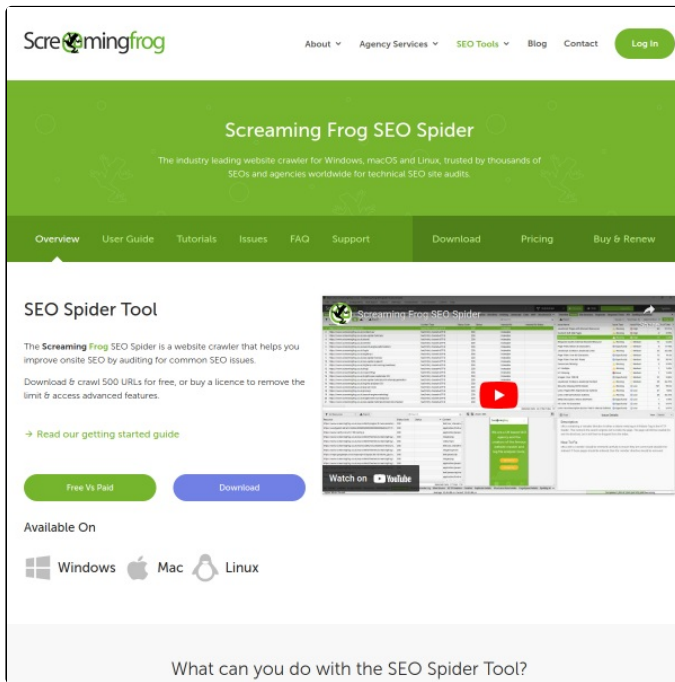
Screamingfrog

About Agency Services SEO Tools Blog Contact Log In

Screaming Frog SEO Spider

The industry leading website crawler for Windows, macOS and Linux, trusted by thousands of SEOs and agencies worldwide for technical SEO site audits.

Overview User Guide Tutorials Issues FAQ Support Download Pricing Buy & Renew

SEO Spider Tool

The Screaming Frog SEO Spider is a website crawler that helps you improve onsite SEO by auditing for common SEO issues.

Download & crawl 500 URLs for free, or buy a licence to remove the limit & access advanced features.

→ Read our getting started guide

Free Vs Paid Download

Available On

Windows Mac Linux

Screaming Frog SEO Spider

Watch on YouTube

What can you do with the SEO Spider Tool?